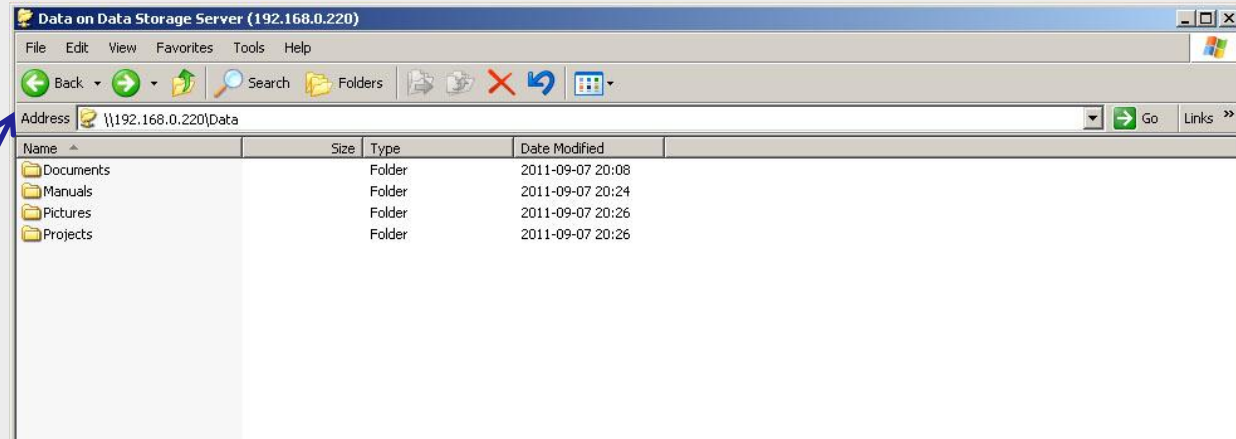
Data on Data Storage Server (192.168.0.220)

File Edit View Favorites Tools Help

Back Search Folders

Address \\192.168.0.220\Data Go Links »

| Name | Size | Type | Date Modified |
|---|---|---|---|
| Documents | | Folder | 2011-09-07 20:08 |
| Manuals | | Folder | 2011-09-07 20:24 |
| Pictures | | Folder | 2011-09-07 20:26 |
| Projects | | Folder | 2011-09-07 20:26 |